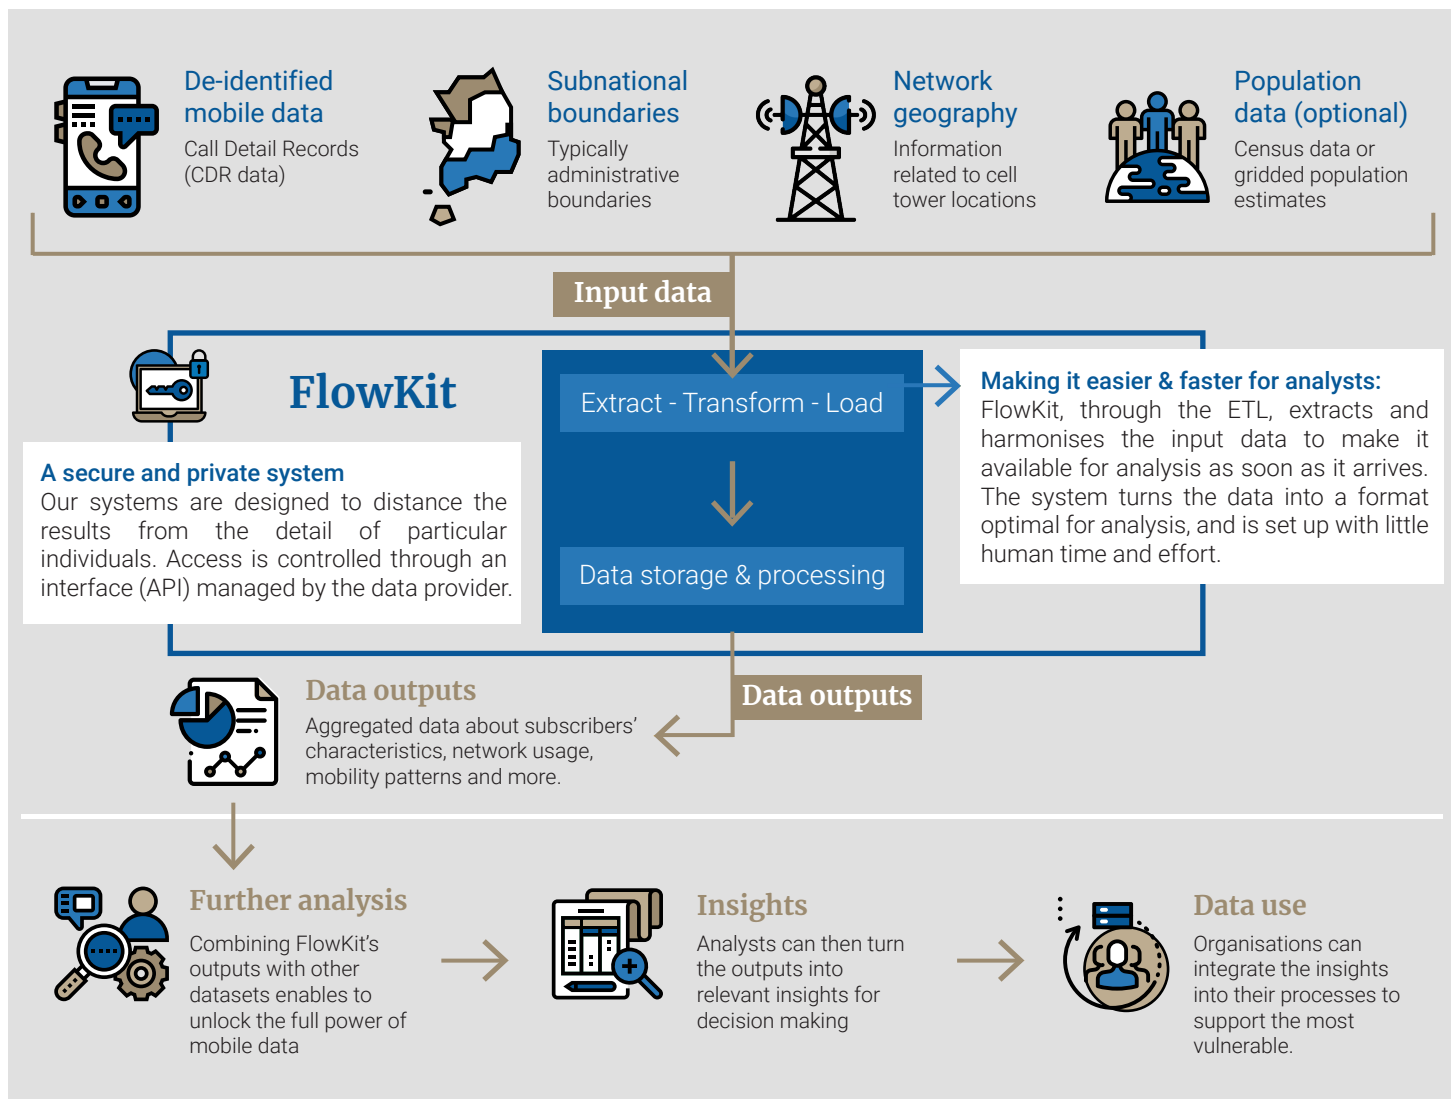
De-identified mobile data
Call Detail Records (CDR data)

Subnational boundaries
Typically administrative boundaries

Network geography
Information related to cell tower locations

Population data (optional)
Census data or gridded population estimates

Input data

FlowKit

Extract - Transform - Load

Data storage & processing

A secure and private system
Our systems are designed to distance the results from the detail of particular individuals. Access is controlled through an interface (API) managed by the data provider.

Making it easier & faster for analysts:
FlowKit, through the ETL, extracts and harmonises the input data to make it available for analysis as soon as it arrives. The system turns the data into a format optimal for analysis, and is set up with little human time and effort.

Data outputs

Data outputs
Aggregated data about subscribers' characteristics, network usage, mobility patterns and more.

Further analysis
Combining FlowKit's outputs with other datasets enables to unlock the full power of mobile data

Insights
Analysts can then turn the outputs into relevant insights for decision making

Data use
Organisations can integrate the insights into their processes to support the most vulnerable.